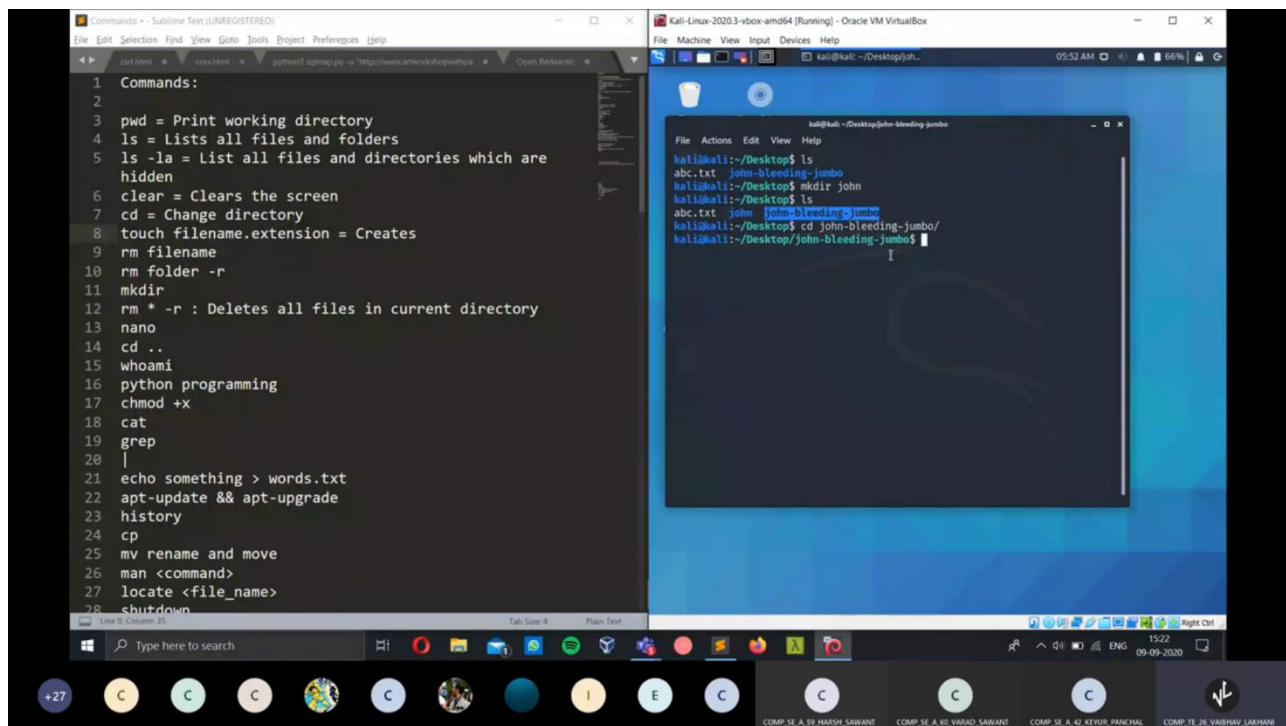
Commands • - Sublime Text (UNREGISTERED)
File Edit Selection Find View Goto Tools Project Preferences Help
csrf.html × cors.html × python3 sqlmap.py -u "http://www.artworkshopwithpa × Open Redirectio ×

1 Commands:
2
3 pwd = Print working directory
4 ls = Lists all files and folders
5 ls -la = List all files and directories which are hidden
6 clear = Clears the screen
7 cd = Change directory
8 touch filename.extension = Creates
9 rm filename
10 rm folder -r
11 mkdir
12 rm * -r : Deletes all files in current directory
13 nano
14 cd ..
15 whoami
16 python programming
17 chmod +x
18 cat
19 grep
20 |
21 echo something > words.txt
22 apt-update && apt-upgrade
23 history
24 cp
25 mv rename and move
26 man <command>
27 locate <file_name>
28 shutdown

Line 8, Column 35 Tab Size: 4 Plain Text

Kali-Linux-2020.3-vbox-amd64 [Running] - Oracle VM VirtualBox
File Machine View Input Devices Help
kali@kali: ~/Desktop/joh...
05:52 AM 66%

kali@kali: ~/Desktop/john-bleeding-jumbo
File Actions Edit View Help
kali@kali:~/Desktop$ ls
abc.txt john-bleeding-jumbo
kali@kali:~/Desktop$ mkdir john
kali@kali:~/Desktop$ ls
abc.txt john john-bleeding-jumbo
kali@kali:~/Desktop$ cd john-bleeding-jumbo/
kali@kali:~/Desktop/john-bleeding-jumbo$

Right Ctrl

Type here to search
ENG 15:22 09-09-2020

+27 C C C C E C C C C
COMP_SE_A_59_HARSH_SAWANT COMP_SE_A_60_VARAD_SAWANT COMP_SE_A_42_KEYUR_PANCHAL COMP_TE_26_VAIBHAV_LAKHANI